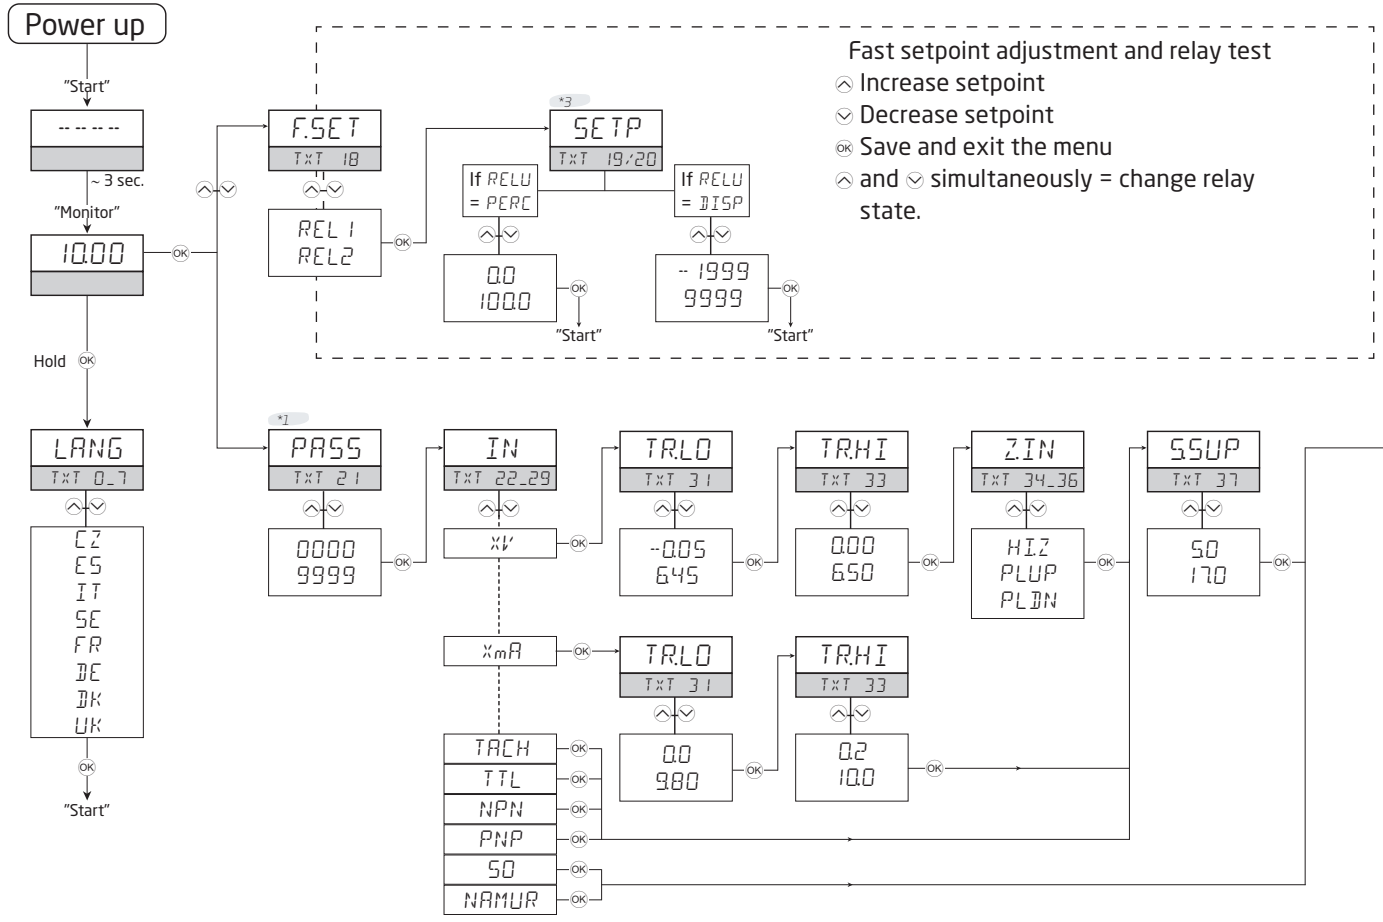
Power up

"Start"

-- -- -- --

~ 3 sec.

"Monitor"

10.00

OK

Hold OK

LANG
TXT 0_7

CZ
ES
IT
SE
FR
DE
DK
UK

OK

"Start"

Fast setpoint adjustment and relay test
Increase setpoint
Decrease setpoint
OK Save and exit the menu
and simultaneously = change relay state.

F.SET
TXT 18

REL1
REL2

OK

*3
SETP
TXT 19/20

If RELU = PERC

If RELU = DISP

0.0
100.0

OK

"Start"

-1999
9999

OK

"Start"

*1
PASS
TXT 21

0000
9999

OK

IN
TXT 22_29

XV

OK

XmA

OK

TACH
TTL
NPN
PNP
50
NAMUR

TR.LO
TXT 31

-0.05
6.45

OK

TR.HI
TXT 33

0.00
6.50

OK

Z.IN
TXT 34_36

HI.Z
PLUP
PLDN

OK

S.SUP
TXT 37

5.0
17.0

OK

TR.LO
TXT 31

0.0
9.80

OK

TR.HI
TXT 33

0.2
10.0

OK